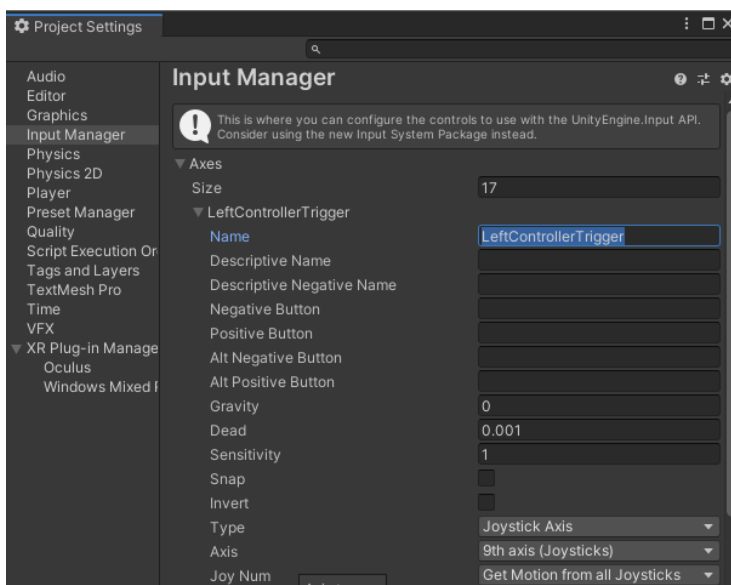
Project Settings

Audio
Editor
Graphics
Input Manager
Physics
Physics 2D
Player
Preset Manager
Quality
Script Execution Or
Tags and Layers
TextMesh Pro
Time
VFX
XR Plug-in Manage
Oculus
Windows Mixed F

Input Manager

This is where you can configure the controls to use with the UnityEngine.Input API. Consider using the new Input System Package instead.

Axes
Size 17
LeftControllerTrigger
Name LeftControllerTrigger
Descriptive Name
Descriptive Negative Name
Negative Button
Positive Button
Alt Negative Button
Alt Positive Button
Gravity 0
Dead 0.001
Sensitivity 1
Snap
Invert
Type Joystick Axis
Axis 9th axis (Joysticks)
Joy Num Get Motion from all Joysticks